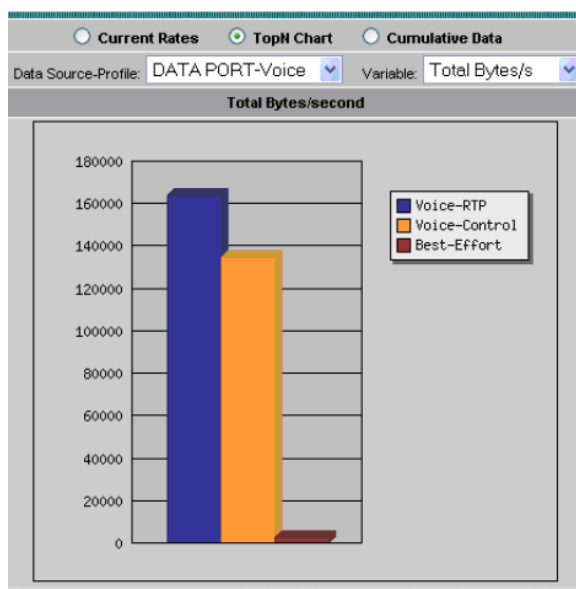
Current Rates   TopN Chart   Cumulative Data

Data Source-Profile: DATA PORT-Voice   Variable: Total Bytes/s

Total Bytes/second

180000
160000
140000
120000
100000
80000
60000
40000
20000
0

Voice-RTP
Voice-Control
Best-Effort